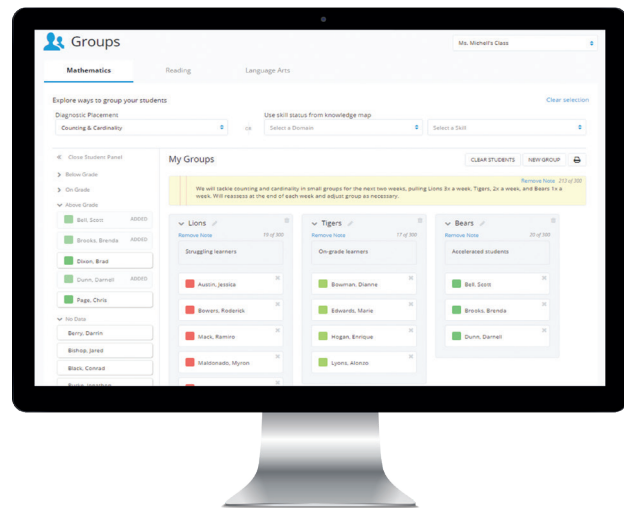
Groups

Ms. Mitchell's Class

Mathematics

Reading

Language Arts

Explore ways to group your students

Clear selection

Diagnostic Placement

Counting & Cardinality

or

Use skill status from knowledge map

Select a Domain

Select a Skill

« Close Student Panel

> Below Grade

> On Grade

Above Grade

Bell, Scott ADDED

Brooks, Brenda ADDED

Dixon, Brad

Dunn, Darnell ADDED

Page, Chris

No Data

Berry, Darrin

Bishop, Jared

Black, Conrad

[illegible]

My Groups

CLEAR STUDENTS

NEW GROUP

Remove Note 213 of 300

We will tackle counting and cardinality in small groups for the next two weeks, pulling Lions 3x a week, Tigers, 2x a week, and Bears 1x a week. Will reassess at the end of each week and adjust group as necessary.

Lions

Remove Note 19 of 300

Struggling learners

Austin, Jessica

Bowers, Roderick

Mack, Ramiro

Maldonado, Myron

Tigers

Remove Note 17 of 300

On-grade learners

Bowman, Dianne

Edwards, Marie

Hogan, Enrique

Lyons, Alonzo

Bears

Remove Note 20 of 300

Accelerated students

Bell, Scott

Brooks, Brenda

Dunn, Darnell